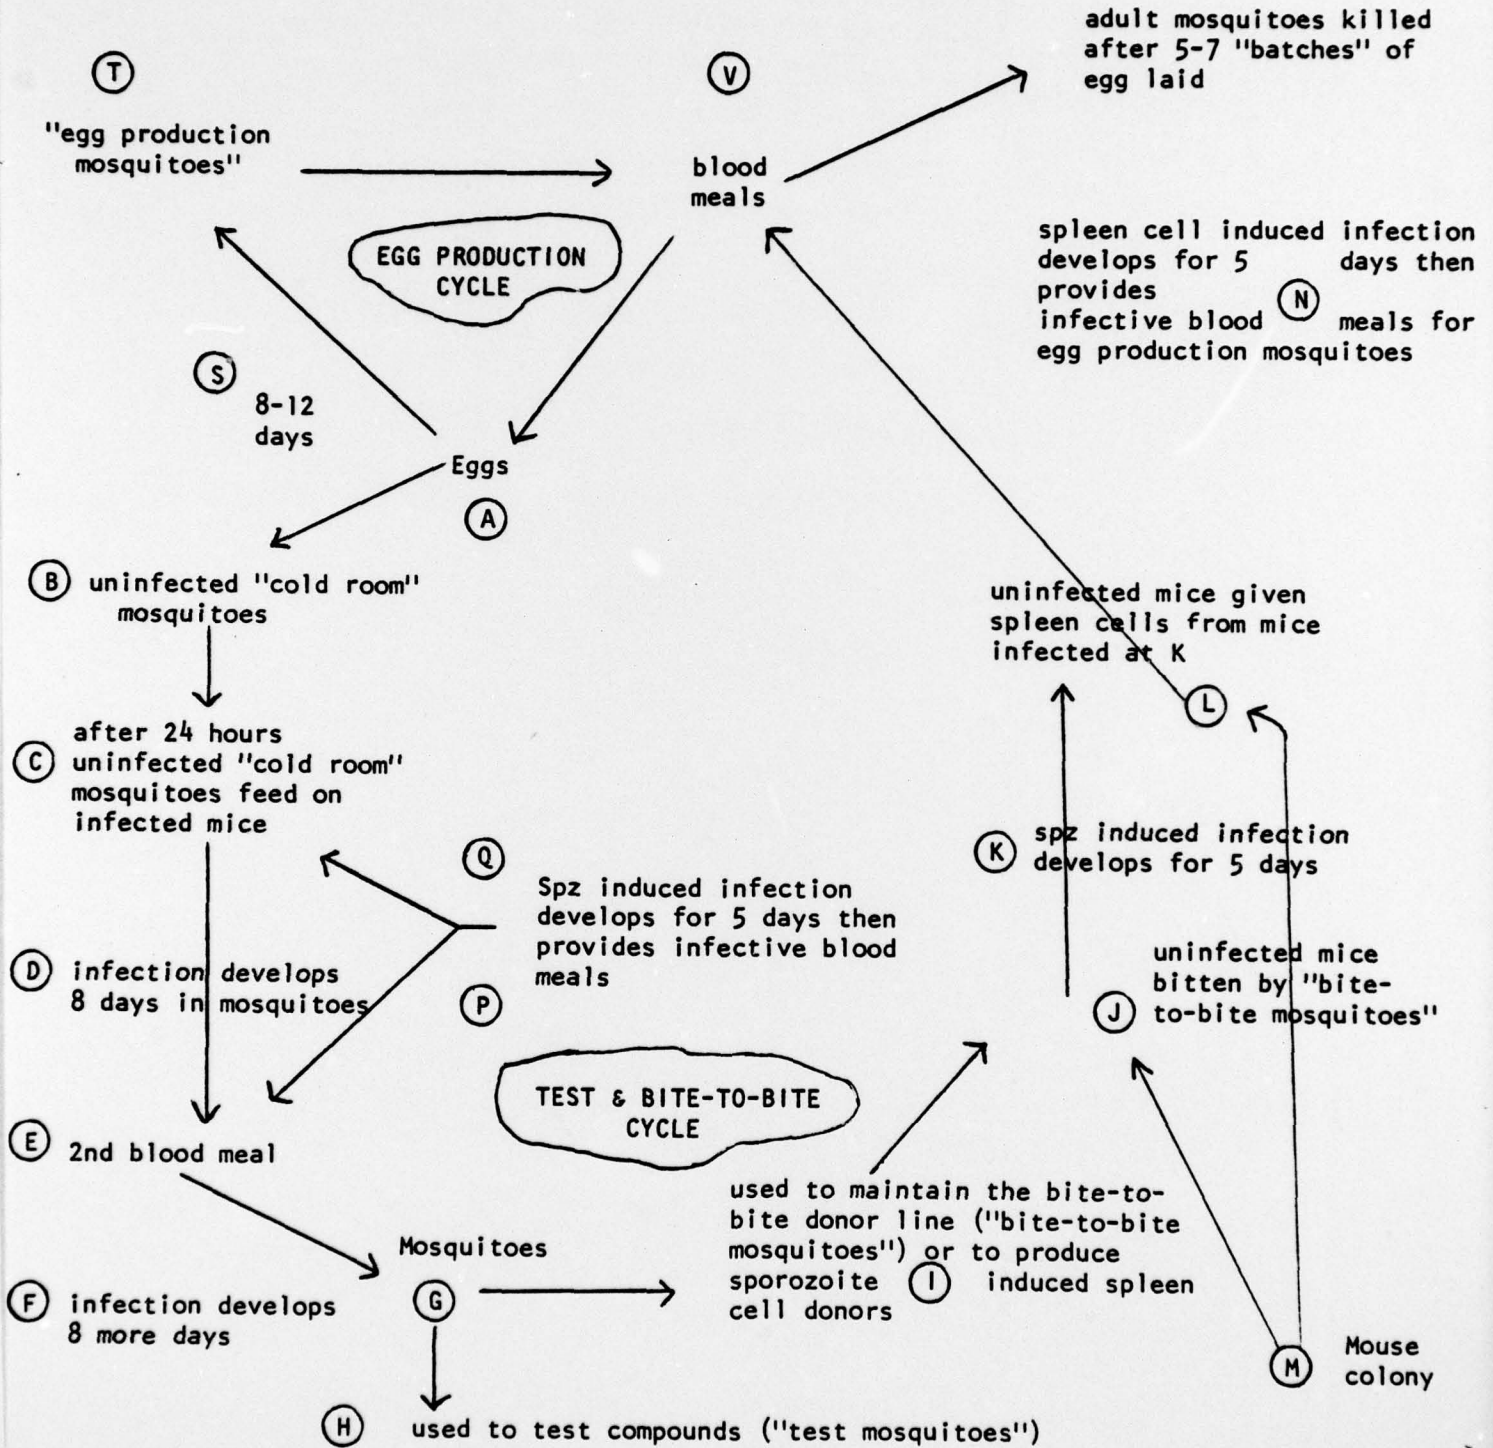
T

"egg production mosquitoes"

V

blood meals

adult mosquitoes killed after 5-7 "batches" of egg laid

EGG PRODUCTION CYCLE

spleen cell induced infection develops for 5 days then provides infective blood meals for egg production mosquitoes

N

S

8-12 days

Eggs

A

B uninfected "cold room" mosquitoes

uninfected mice given spleen cells from mice infected at K

L

C after 24 hours uninfected "cold room" mosquitoes feed on infected mice

Q

Spz induced infection develops for 5 days then provides infective blood meals

P

K spz induced infection develops for 5 days

D infection develops 8 days in mosquitoes

J uninfected mice bitten by "bite-to-bite mosquitoes"

TEST & BITE-TO-BITE CYCLE

E 2nd blood meal

Mosquitoes

G

used to maintain the bite-to-bite donor line ("bite-to-bite mosquitoes") or to produce sporozoite I induced spleen cell donors

F infection develops 8 more days

M Mouse colony

H used to test compounds ("test mosquitoes")